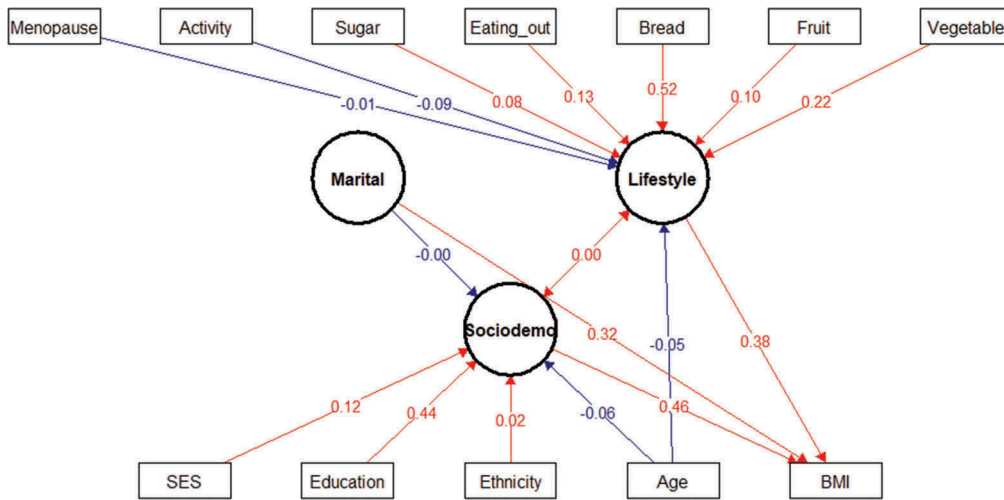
Menopause
Activity
Sugar
Eating_out
Bread
Fruit
Vegetable
-0.01
-0.09
0.08
0.13
0.52
0.10
0.22
Marital
Lifestyle
-0.00
0.00
Sociodemo
0.32
-0.05
0.38
0.12
0.44
0.02
-0.06
0.46
SES
Education
Ethnicity
Age
BMI